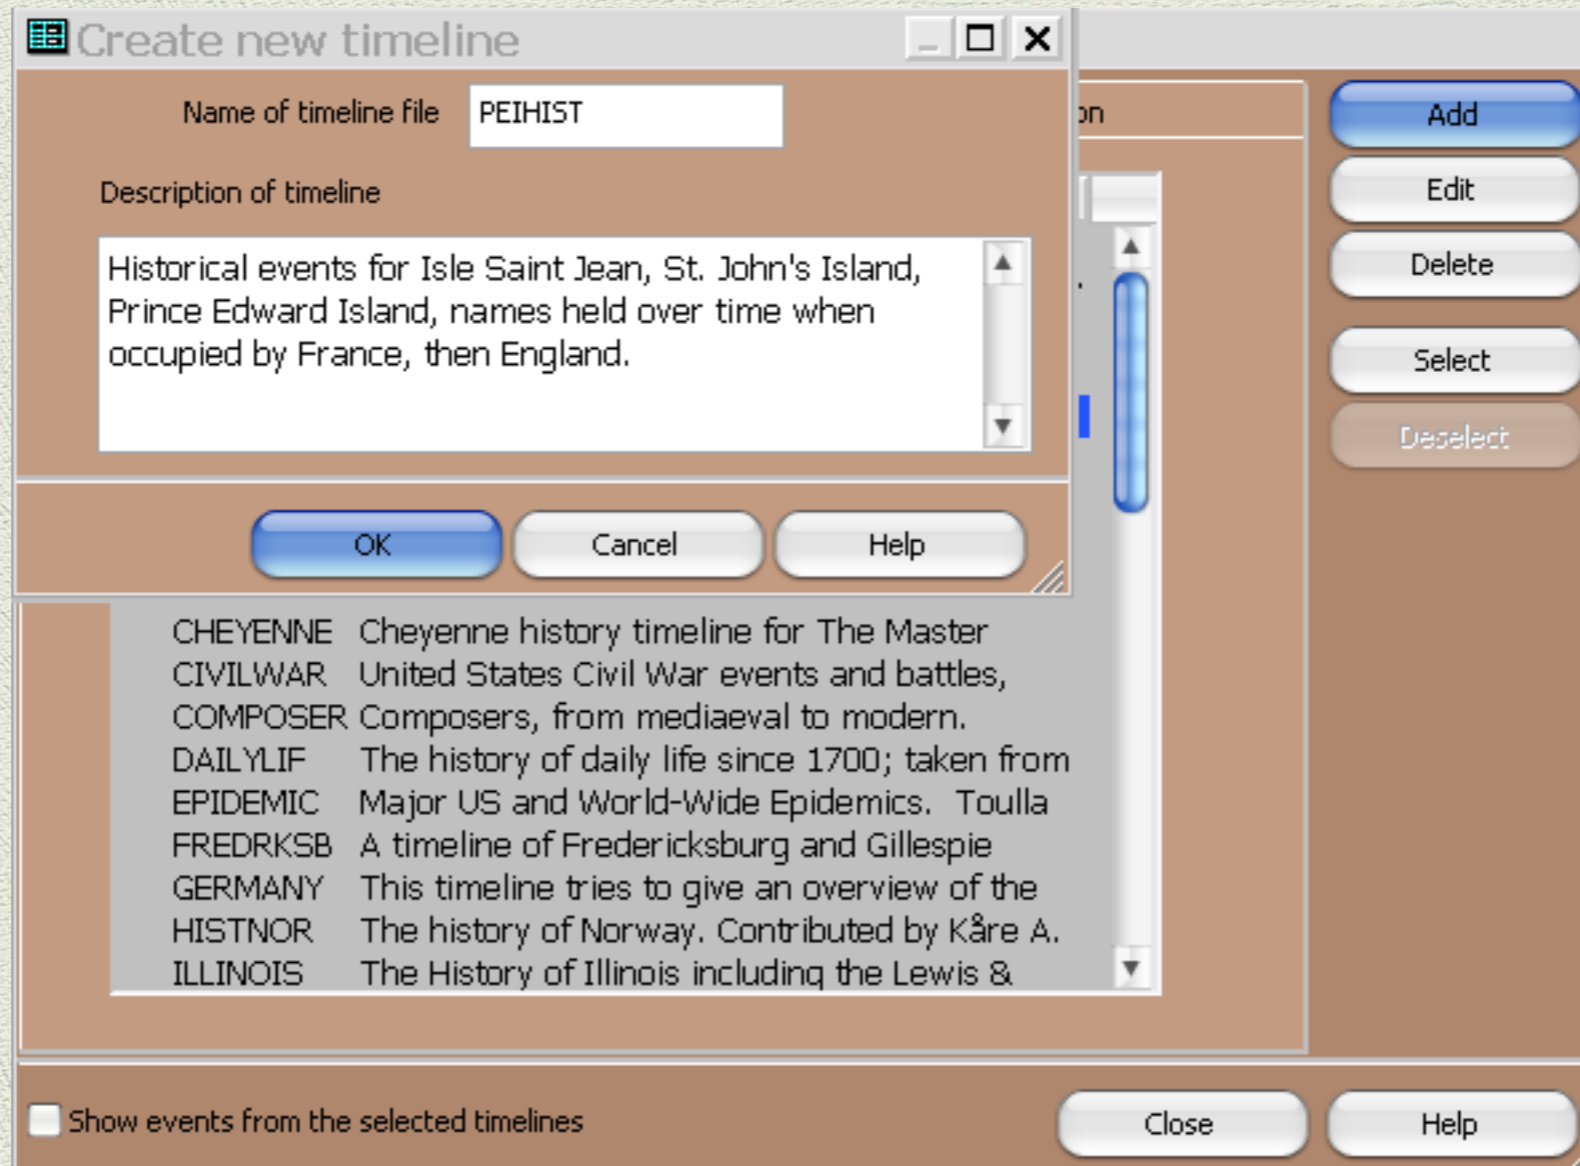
Create new timeline

Name of timeline file PEIHIST

Description of timeline

Historical events for Isle Saint Jean, St. John's Island, Prince Edward Island, names held over time when occupied by France, then England.

OK Cancel Help

on

Add
Edit
Delete
Select
Deselect

| | |
|---|---|
| CHEYENNE | Cheyenne history timeline for The Master |
| CIVILWAR | United States Civil War events and battles, |
| COMPOSER | Composers, from mediaeval to modern. |
| DAILYLIF | The history of daily life since 1700; taken from |
| EPIDEMIC | Major US and World-Wide Epidemics. Toulla |
| FREDRKSB | A timeline of Fredericksburg and Gillespie |
| GERMANY | This timeline tries to give an overview of the |
| HISTNOR | The history of Norway. Contributed by Kåre A. |
| ILLINOIS | The History of Illinois including the Lewis & |

Show events from the selected timelines

Close Help